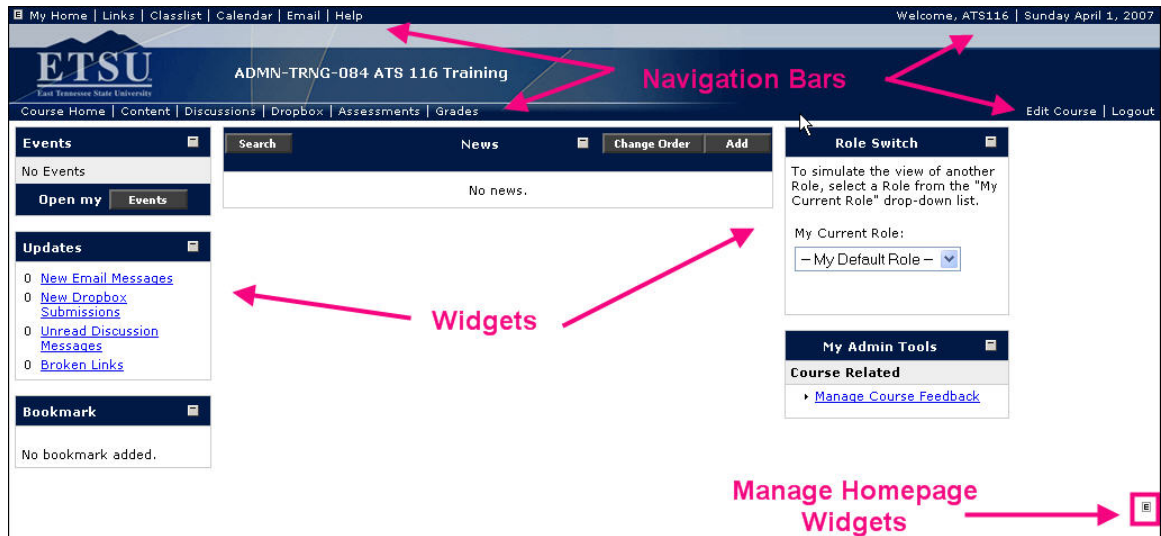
My Home | Links | Classlist | Calendar | Email | Help

Welcome, ATS116 | Sunday April 1, 2007

ETSU
East Tennessee State University

ADMN-TRNG-084 ATS 116 Training

Navigation Bars

Course Home | Content | Discussions | Dropbox | Assessments | Grades

Edit Course | Logout

Events

No Events

Open my Events

Search

News

Change Order

Add

No news.

Role Switch

To simulate the view of another Role, select a Role from the "My Current Role" drop-down list.

My Current Role:

-- My Default Role --

Updates

0 New Email Messages

0 New Dropbox Submissions

0 Unread Discussion Messages

0 Broken Links

Widgets

My Admin Tools

Course Related

Manage Course Feedback

Bookmark

No bookmark added.

Manage Homepage Widgets